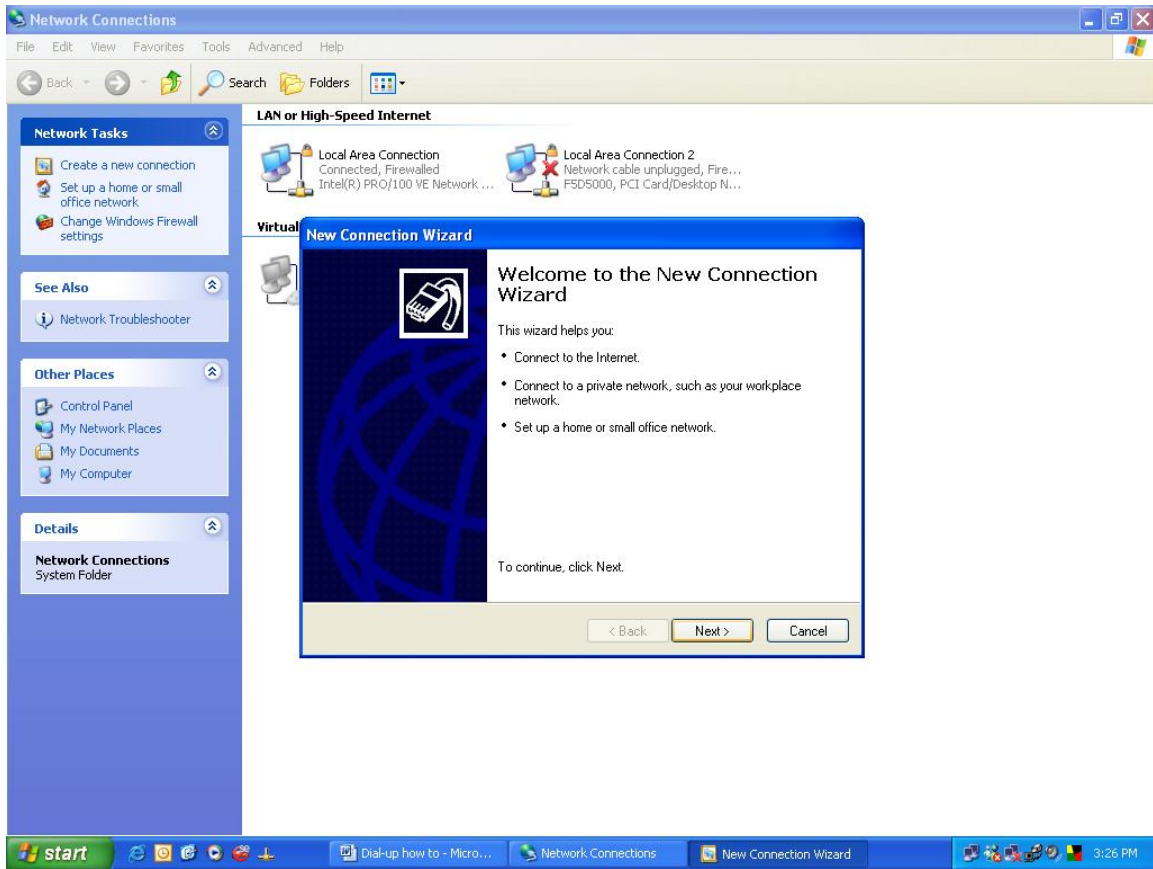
Network Connections

File Edit View Favorites Tools Advanced Help

Back Search Folders

Network Tasks

Create a new connection

Set up a home or small office network

Change Windows Firewall settings

See Also

Network Troubleshooter

Other Places

Control Panel

My Network Places

My Documents

My Computer

Details

Network Connections
System Folder

LAN or High-Speed Internet

Local Area Connection
Connected, Firewalled
Intel(R) PRO/100 VE Network ...

Local Area Connection 2
Network cable unplugged, Fire...
F5D5000, PCI Card/Desktop N...

Virtual

New Connection Wizard

Welcome to the New Connection Wizard

This wizard helps you:

• Connect to the Internet.

• Connect to a private network, such as your workplace network.

• Set up a home or small office network.

To continue, click Next.

< Back Next > Cancel

start

Dial-up how to - Micro...

Network Connections

New Connection Wizard

3:26 PM